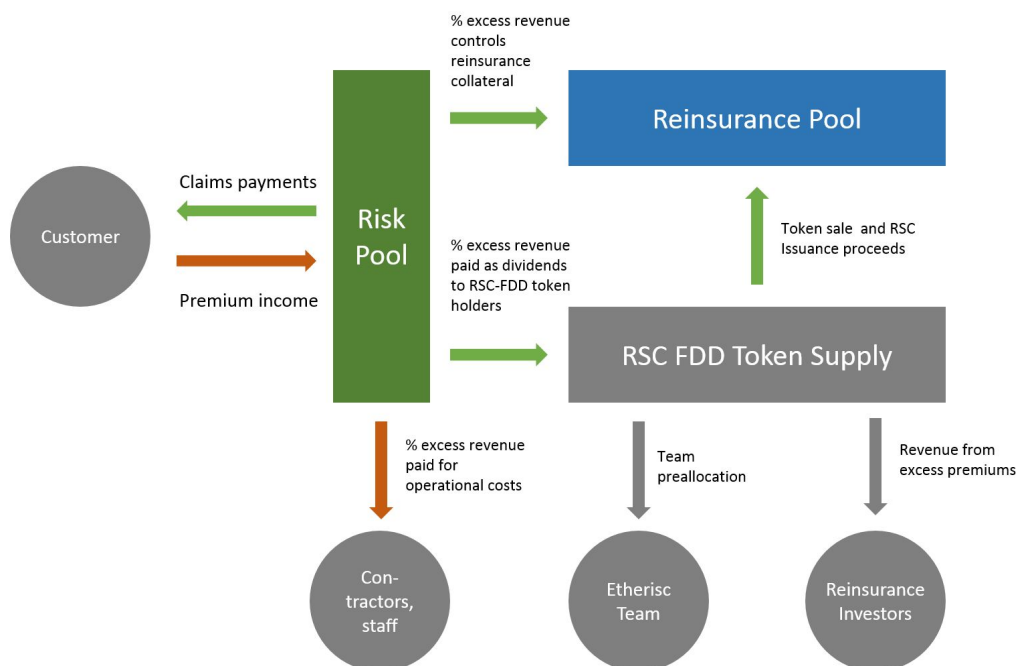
% excess revenue controls reinsurance collateral

Reinsurance Pool

Claims payments

Customer

Premium income

Risk Pool

% excess revenue paid as dividends to RSC-FDD token holders

Token sale and RSC Issuance proceeds

RSC FDD Token Supply

% excess revenue paid for operational costs

Team preallocation

Revenue from excess premiums

Contractors, staff

Etherisc Team

Reinsurance Investors